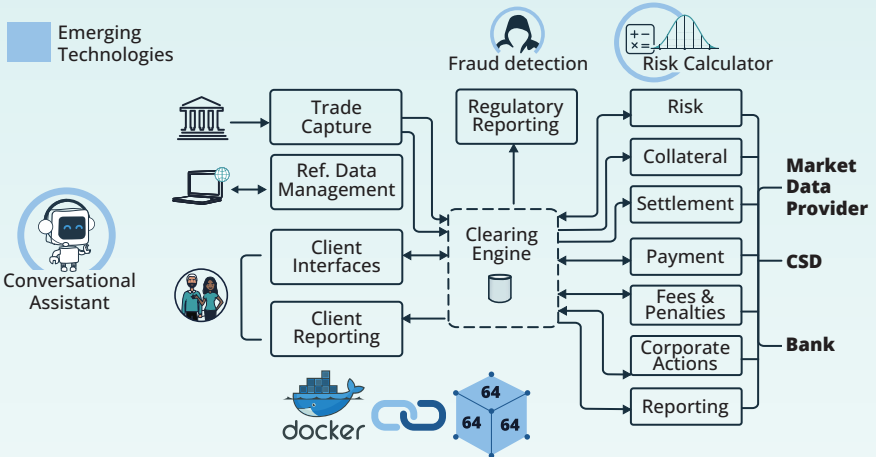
Emerging Technologies

Fraud detection

Risk Calculator

Trade Capture

Regulatory Reporting

Risk

Collateral

Market Data Provider

Ref. Data Management

Settlement

Clearing Engine

Conversational Assistant

Client Interfaces

Payment

CSD

Fees & Penalties

Client Reporting

Corporate Actions

Bank

Reporting

docker

64
64 64